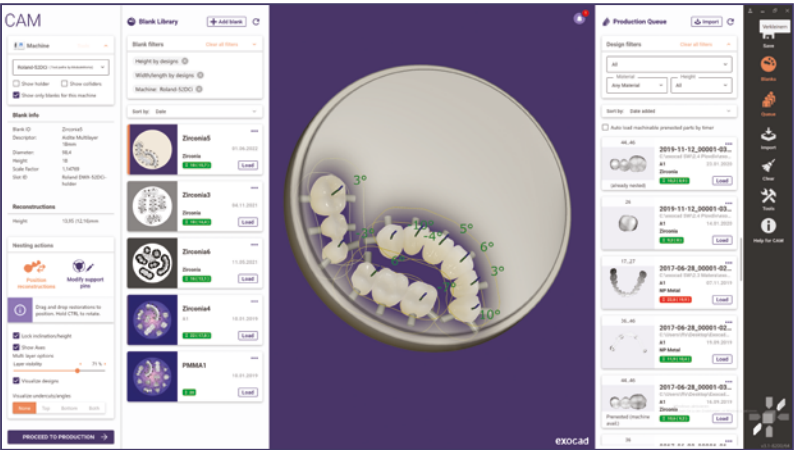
CAM

Machine

Roland DWX-52DCi

Show holder

Show colliders

Show only blanks for this machine

Blank info

Blank ID Zirconia5

Description

Diameter 98,4

Height 18

Scale factor

Slot ID

Reconstructions

Height

Nesting actions

Position reconstructions

Modify support pins

Drag and drop restorations to position. Hold CTRL to rotate.

Lock inclination/height

Show Axes

Visualize designs

PROCEED TO PRODUCTION

Blank Library

Add blank

Blank filters

Clear all filters

Height by designs

Width/length by designs

Machine: Roland DWX-52DCi

Sort by: Date

Zirconia5

Zirconia

Load

Zirconia3

04.11.2021

Zirconia

Load

Zirconia6

11.05.2021

Zirconia

Load

Zirconia4

14.01.2019

Zirconia

Load

PMMA1

10.01.2019

Load

3°

3°

4°

5°

6°

3°

2°

10°

exocad

Production Queue

Import

Design filters

Clear all filters

All

Material

Any Material

Height

All

Sort by: Date added

Auto load machinable prenested parts by timer

2019-11-12_00001-03...

A1

Zirconia

Load

(already nested)

2019-11-12_00001-03...

A1

Zirconia

Load

2017-06-28_00001-02...

A1

NP Metal

Load

2017-06-28_00001-02...

A1

NP Metal

Load

2017-06-28_00001-03...

A1

Zirconia

Load

Prenested (machine avail.)

Verkleinern

Save

Blanks

Queue

Import

Clear

Tools

Help for CAM